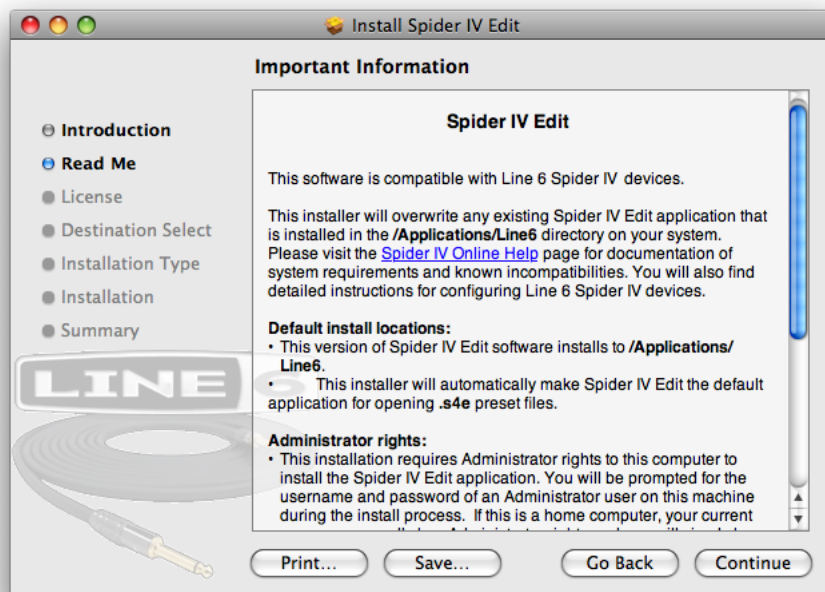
Install Spider IV Edit

Important Information

Introduction
Read Me
License
Destination Select
Installation Type
Installation
Summary

LINE 6

Spider IV Edit

This software is compatible with Line 6 Spider IV devices.

This installer will overwrite any existing Spider IV Edit application that is installed in the **/Applications/Line6** directory on your system. Please visit the Spider IV Online Help page for documentation of system requirements and known incompatibilities. You will also find detailed instructions for configuring Line 6 Spider IV devices.

**Default install locations:**
• This version of Spider IV Edit software installs to **/Applications/Line6**.
• This installer will automatically make Spider IV Edit the default application for opening **.s4e** preset files.

**Administrator rights:**
• This installation requires Administrator rights to this computer to install the Spider IV Edit application. You will be prompted for the username and password of an Administrator user on this machine during the install process. If this is a home computer, your current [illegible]

Print... Save... Go Back Continue